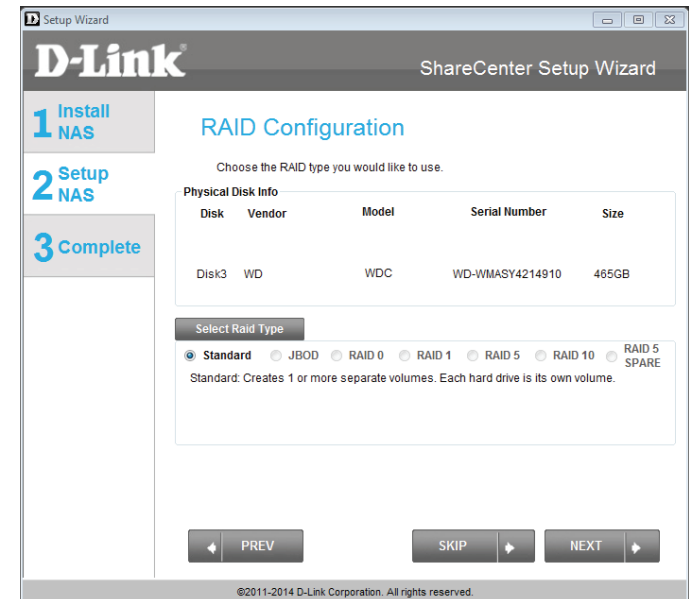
Setup Wizard

D-Link

ShareCenter Setup Wizard

1 Install NAS

2 Setup NAS

3 Complete

RAID Configuration

Choose the RAID type you would like to use.

Physical Disk Info

| Disk | Vendor | Model | Serial Number | Size |
|---|---|---|---|---|
| Disk3 | WD | WDC | WD-WMASY4214910 | 465GB |

Select Raid Type

Standard JBOD RAID 0 RAID 1 RAID 5 RAID 10 RAID 5 SPARE

Standard: Creates 1 or more separate volumes. Each hard drive is its own volume.

PREV

SKIP

NEXT

©2011-2014 D-Link Corporation. All rights reserved.